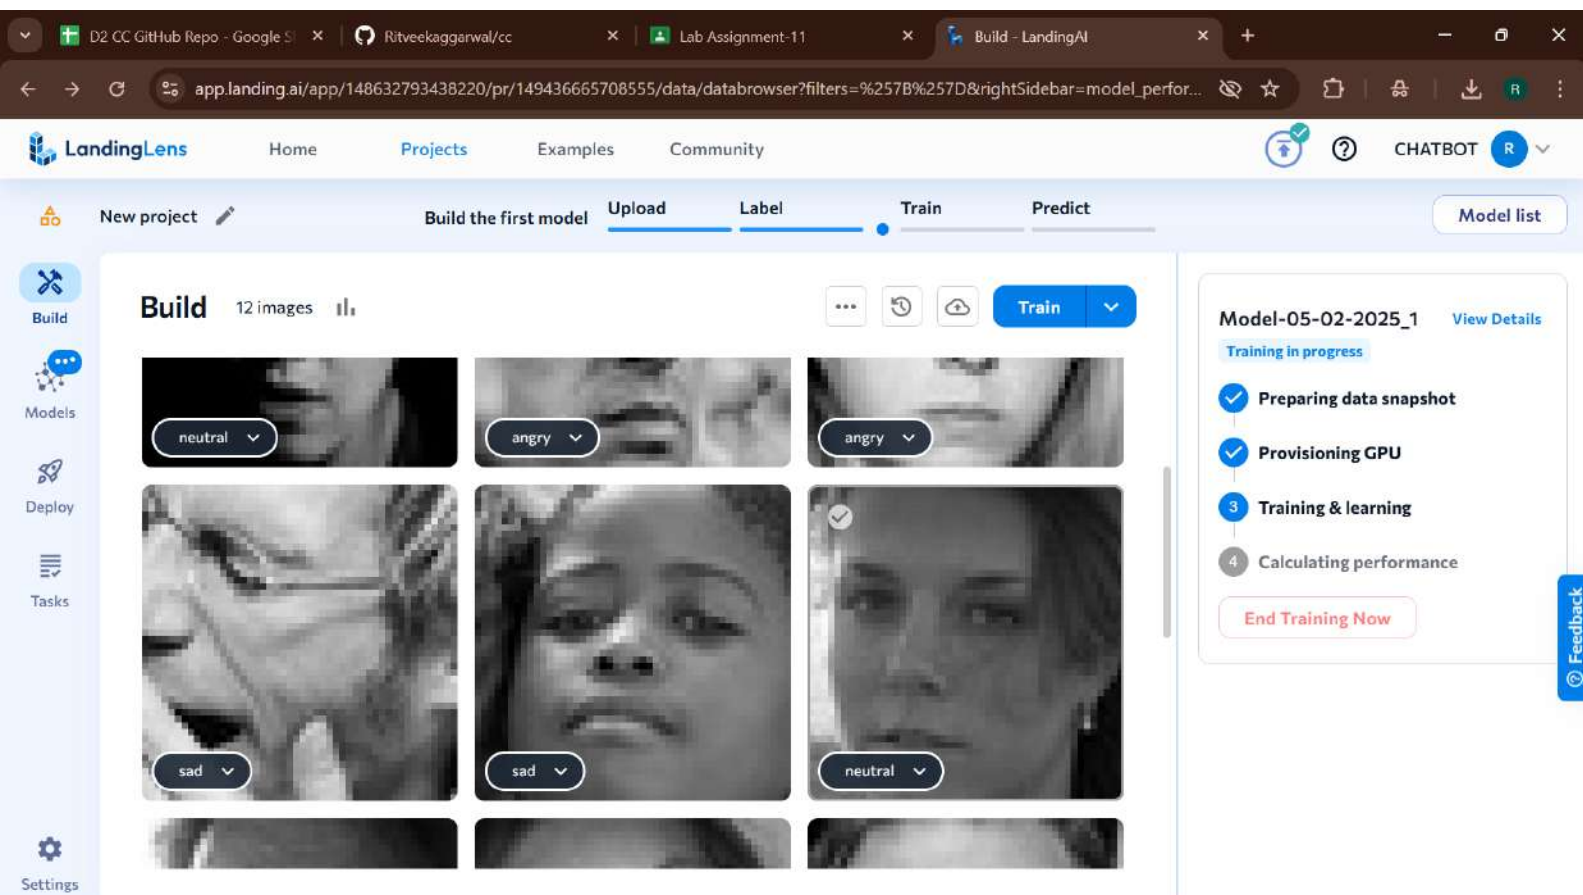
D2 CC GitHub Repo - Google S ×
Ritveekaggarwal/cc ×
Lab Assignment-11 ×
Build - LandingAI ×
+

app.landing.ai/app/148632793438220/pr/149436665708555/data/databrowser?filters=%257B%257D&rightSidebar=model_perfor...

R

LandingLens
Home
Projects
Examples
Community
CHATBOT
R

New project
Build the first model
Upload
Label
Train
Predict
Model list

Build
Models
Deploy
Tasks
Settings

Build
12 images
Train

neutral
angry
angry
sad
sad
neutral

Model-05-02-2025_1
View Details
Training in progress
Preparing data snapshot
Provisioning GPU
3 Training & learning
4 Calculating performance
End Training Now

Feedback